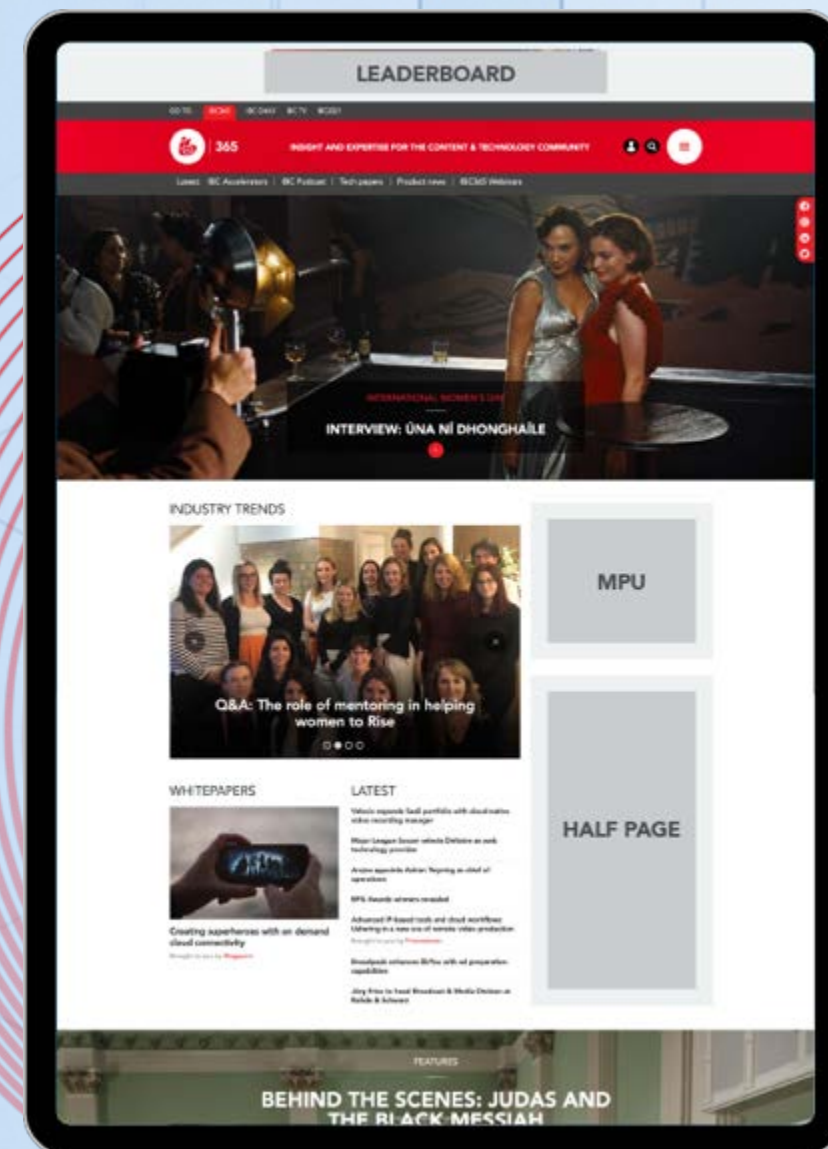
LEADERBOARD

GO TO: IBC365 IBC DAILY IBC TV IBC2021

365

INSIGHT AND EXPERTISE FOR THE CONTENT & TECHNOLOGY COMMUNITY

Latest | IBC Accelerators | IBC Podcast | Tech papers | Product news | IBC365 Webinars

INTERNATIONAL WOMEN'S DAY

INTERVIEW: ÚNA NÍ DHONGHAÍLE

INDUSTRY TRENDS

Q&A: The role of mentoring in helping women to Rise

MPU

WHITEPAPERS

Creating superheroes with on demand cloud connectivity

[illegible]

LATEST

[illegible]

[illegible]

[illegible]

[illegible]

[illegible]

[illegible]

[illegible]

HALF PAGE

FEATURES

BEHIND THE SCENES: JUDAS AND THE BLACK MESSIAH